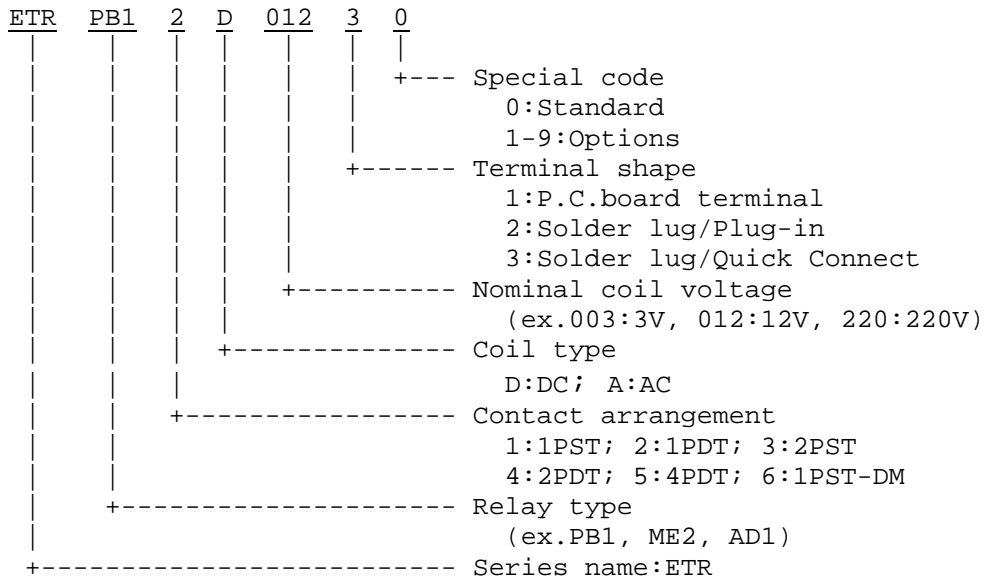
ETR PB1 2 D 012 3 0

Special code
0:Standard
1-9:Options

Terminal shape
1:P.C.board terminal
2:Solder lug/Plug-in
3:Solder lug/Quick Connect

Nominal coil voltage
(ex.003:3V, 012:12V, 220:220V)

Coil type
D:DC; A:AC

Contact arrangement
1:1PST; 2:1PDT; 3:2PST
4:2PDT; 5:4PDT; 6:1PST-DM

Relay type
(ex.PB1, ME2, AD1)

Series name:ETR